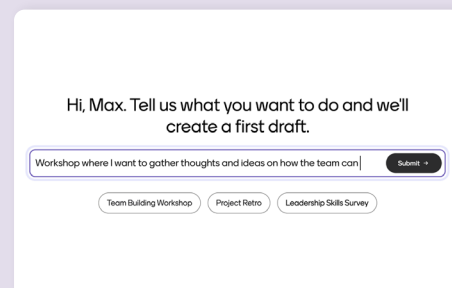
Hi, Max. Tell us what you want to do and we'll create a first draft.

Workshop where I want to gather thoughts and ideas on how the team can

Submit →

Team Building Workshop

Project Retro

Leadership Skills Survey